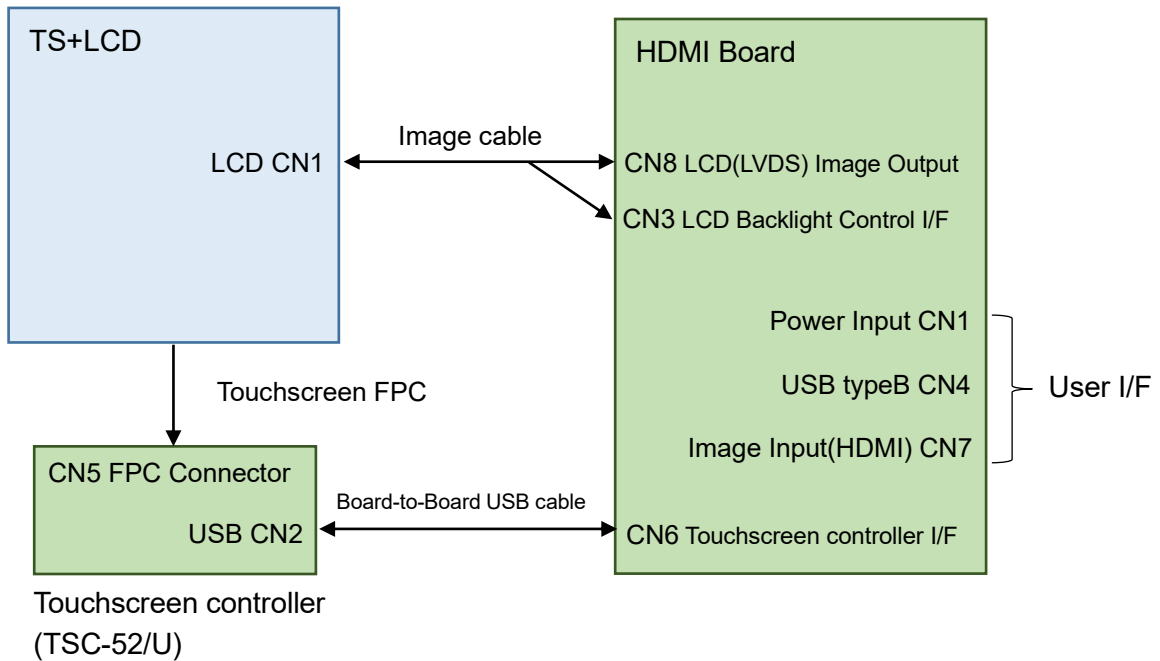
TS+LCD

LCD CN1

Image cable

HDMI Board

CN8 LCD(LVDS) Image Output

CN3 LCD Backlight Control I/F

Power Input CN1

USB typeB CN4

Image Input(HDMI) CN7

User I/F

Touchscreen FPC

CN5 FPC Connector

USB CN2

Board-to-Board USB cable

CN6 Touchscreen controller I/F

Touchscreen controller
(TSC-52/U)